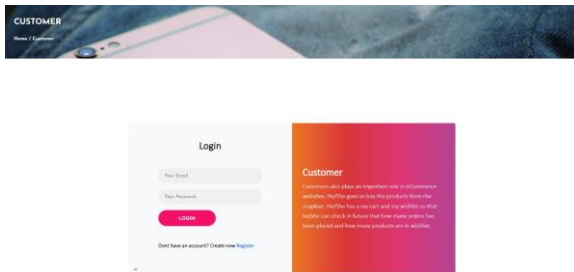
CUSTOMER

Home / Customer

Login

Your Email

Your Password

LOGIN

Dont have an account? Create now Register

Customer

Customers also plays an important role in eCommerce websites. He/She goes to buy the products from the shopkart. He/She has a my cart and my wishlist so that he/she can check in future that how many orders has been placed and how many products are in wishlist.